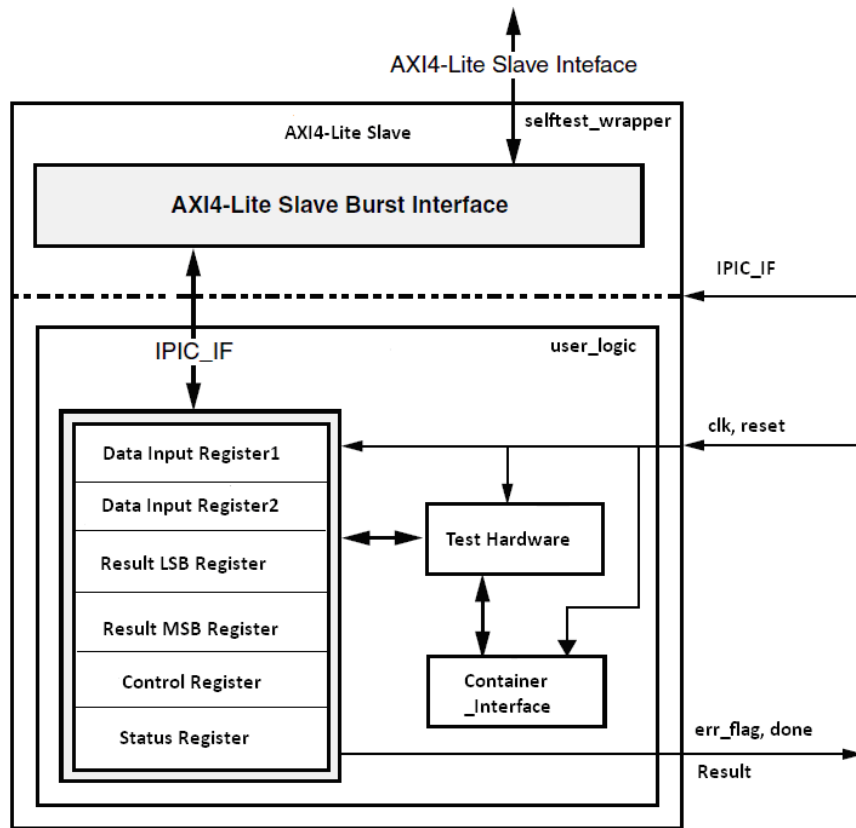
AXI4-Lite Slave Inteface

AXI4-Lite Slave

selftest_wrapper

AXI4-Lite Slave Burst Interface

IPIC_IF

IPIC_IF

user_logic

clk, reset

Data Input Register1

Data Input Register2

Result LSB Register

Result MSB Register

Control Register

Status Register

Test Hardware

Container _Interface

err_flag, done

Result